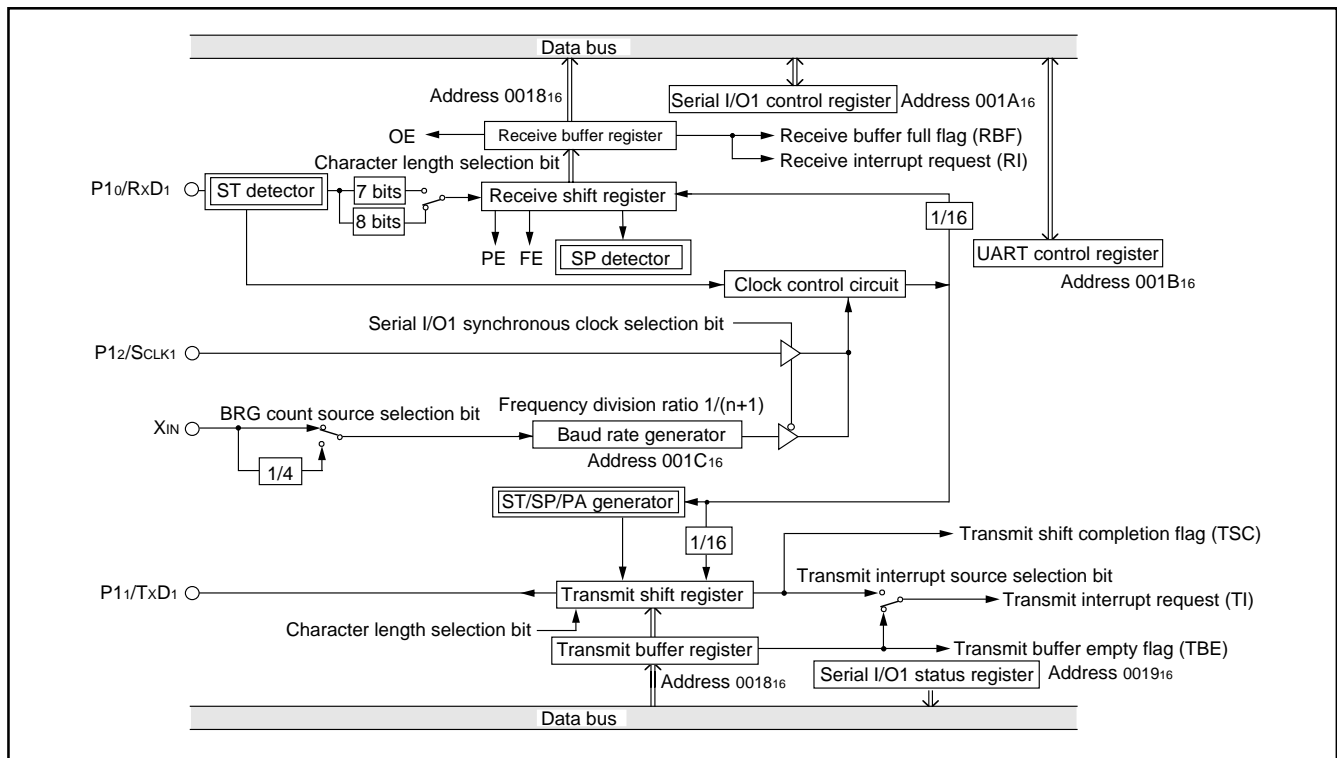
Data bus

Address $0018_{16}$

Serial I/O1 control register

Address $001A_{16}$

OE

Receive buffer register

Receive buffer full flag (RBF)

Receive interrupt request (RI)

Character length selection bit

$P1_0/R_XD_1$

ST detector

7 bits

8 bits

Receive shift register

1/16

PE

FE

SP detector

UART control register

Address $001B_{16}$

Clock control circuit

Serial I/O1 synchronous clock selection bit

$P1_2/S_{CLK1}$

$X_{IN}$

BRG count source selection bit

Frequency division ratio 1/(n+1)

Baud rate generator

1/4

Address $001C_{16}$

ST/SP/PA generator

1/16

Transmit shift completion flag (TSC)

$P1_1/T_XD_1$

Transmit interrupt source selection bit

Transmit shift register

Transmit interrupt request (TI)

Character length selection bit

Transmit buffer register

Transmit buffer empty flag (TBE)

Address $0018_{16}$

Serial I/O1 status register

Address $0019_{16}$

Data bus